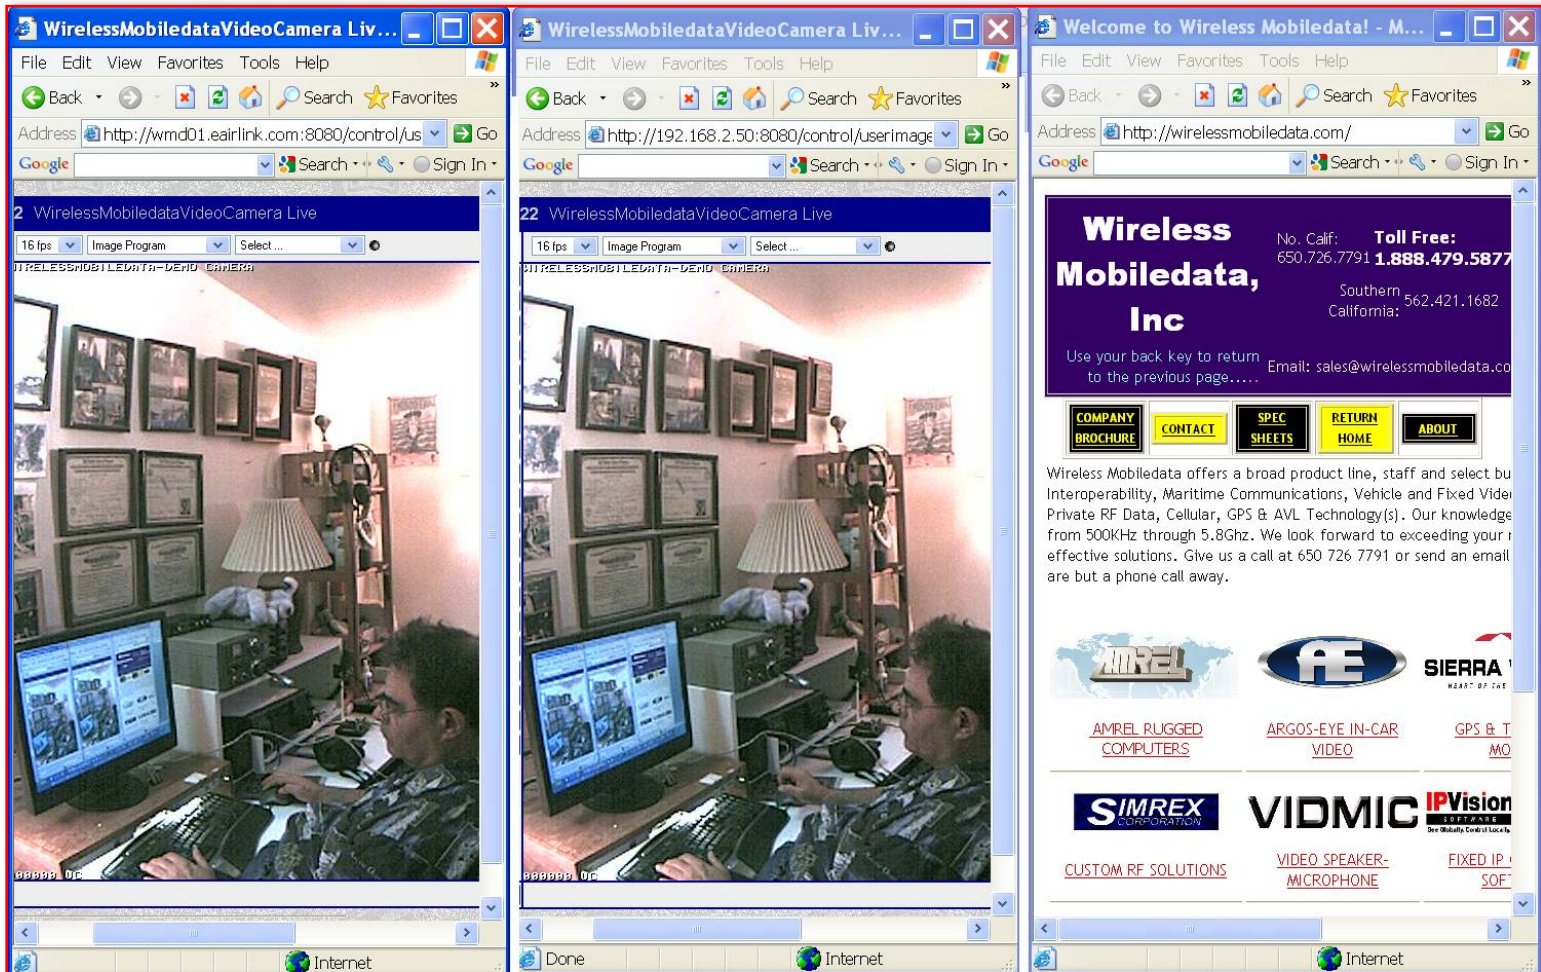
WirelessMobiledataVideoCamera Liv...

File Edit View Favorites Tools Help

Back Search Favorites

Address http://wmd01.eairlink.com:8080/control/us Go

Google Search Sign In

2 WirelessMobiledataVideoCamera Live

16 fps Image Program Select ...

WIRELESSMOBILEDATA-DEMO CAMERA

Internet

WirelessMobiledataVideoCamera Liv...

File Edit View Favorites Tools Help

Back Search Favorites

Address http://192.168.2.50:8080/control/userimage Go

Google Search Sign In

22 WirelessMobiledataVideoCamera Live

16 fps Image Program Select ...

WIRELESSMOBILEDATA-DEMO CAMERA

Done Internet

Welcome to Wireless Mobiledata! - M...

File Edit View Favorites Tools Help

Back Search Favorites

Address http://wirelessmobiledata.com/ Go

Google Search Sign In

Wireless Mobiledata, Inc

Use your back key to return to the previous page.....

No. Calif: 650.726.7791 Toll Free: 1.888.479.5877

Southern California: 562.421.1682

Email: sales@wirelessmobiledata.co

COMPANY BROCHURE CONTACT SPEC SHEETS RETURN HOME ABOUT

Wireless Mobiledata offers a broad product line, staff and select bu Interoperability, Maritime Communications, Vehicle and Fixed Vide Private RF Data, Cellular, GPS & AVL Technology(s). Our knowledge from 500KHz through 5.8Ghz. We look forward to exceeding your effective solutions. Give us a call at 650 726 7791 or send an email are but a phone call away.

AMREL

AE

SIERRA

AMREL RUGGED COMPUTERS

ARGOS-EYE IN-CAR VIDEO

GPS & T MO

SIMREX CORPORATION

VIDMIC

IPVision SOFTWARE

CUSTOM RF SOLUTIONS

VIDEO SPEAKER-MICROPHONE

FIXED IP SOF

Internet